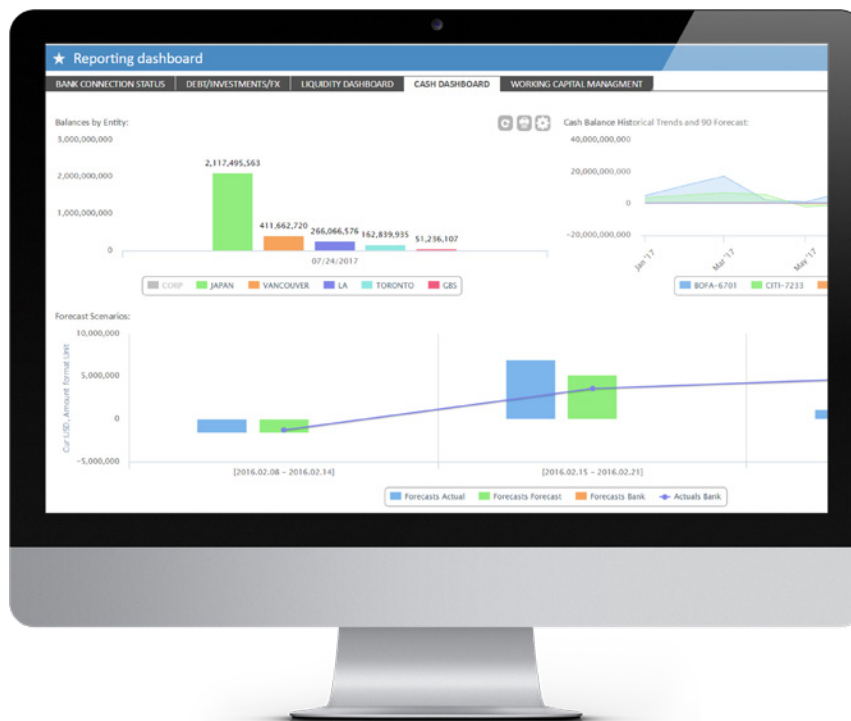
★ Reporting dashboard

BANK CONNECTION STATUS | DEBT/INVESTMENTS/FX | LIQUIDITY DASHBOARD | CASH DASHBOARD | WORKING CAPITAL MANAGMENT

Balances by Entity:

3,000,000,000
2,000,000,000
1,000,000,000
0

2,117,495,563
411,662,720
266,066,576
162,839,935
51,236,107

07/24/2017

CORP JAPAN VANCOUVER LA TORONTO GBS

Cash Balance Historical Trends and 90 Forecast:

40,000,000,000
20,000,000,000
0
-20,000,000,000

Jan '17
Mar '17
May '1

BOFA-6701 CITI-7233

Forecast Scenarios:

10,000,000
5,000,000
0
-5,000,000

Cur USD, Amount format Unit

[2016.02.08 - 2016.02.14]
[2016.02.15 - 2016.02.21]

Forecasts Actual Forecasts Forecast Forecasts Bank Actuals Bank